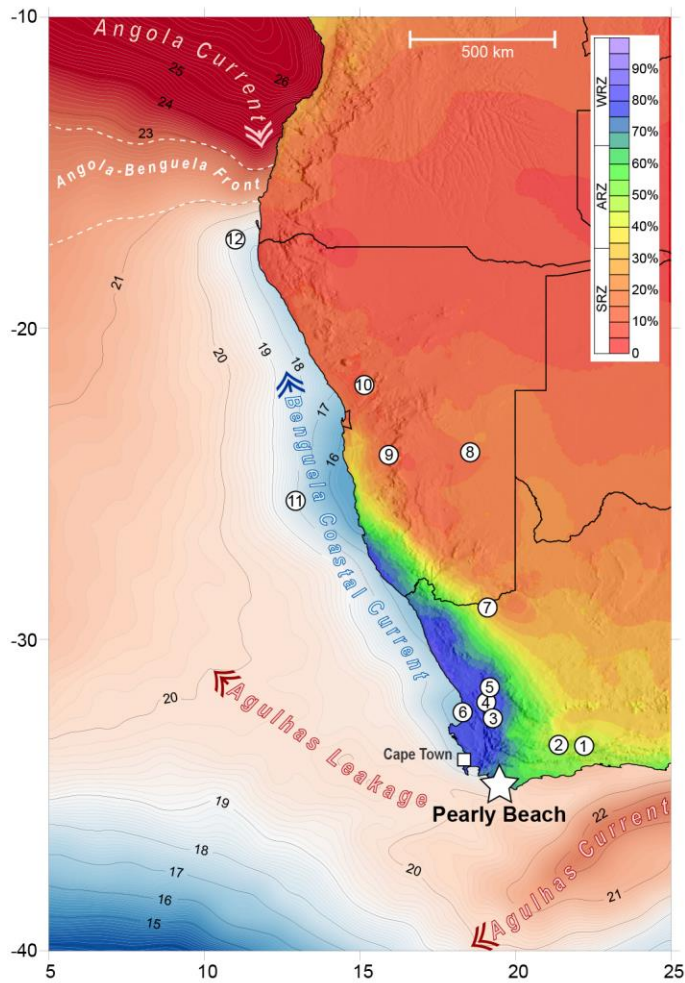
-10
-20
-30
-40
5
10
15
20
25

Angola Current
25
26
24
23
Angola-Benguela Front
21
20
19
18
17
16
Benguela Coastal Current
20
Agulhas Leakage
19
18
17
16
15
20
22
21
Agulhas Current
Cape Town
Pearly Beach

500 km

90%
80%
70%
60%
50%
40%
30%
20%
10%
0
WRZ
ARZ
SRZ

1
2
3
4
5
6
7
8
9
10
11
12